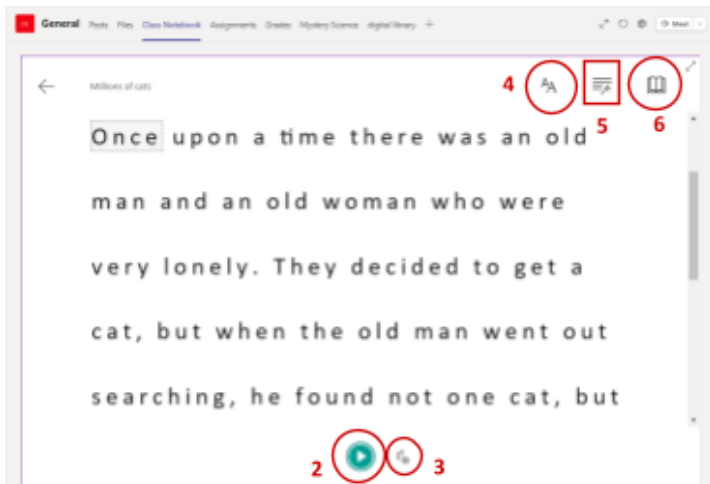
General Posts Files Class Notebook Assignments Grades Mystery Science digital library +

Meet

Millions of cats

4 5 6

Once upon a time there was an old man and an old woman who were very lonely. They decided to get a cat, but when the old man went out searching, he found not one cat, but

2 3